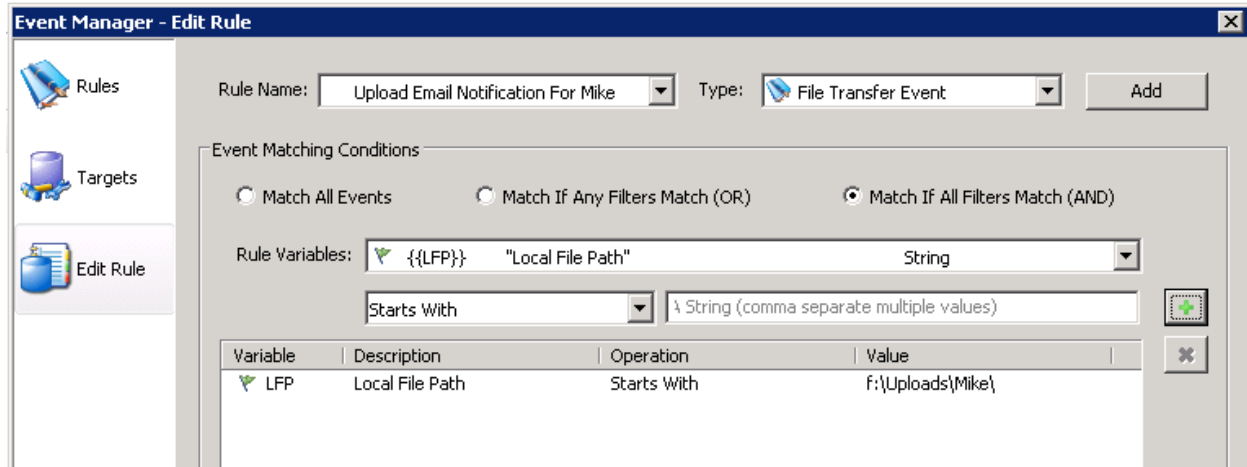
Event Manager - Edit Rule

Rules

Targets

Edit Rule

Rule Name: Upload Email Notification For Mike

Type: File Transfer Event

Add

Event Matching Conditions

Match All Events

Match If Any Filters Match (OR)

Match If All Filters Match (AND)

Rule Variables: {{LFP}} "Local File Path" String

Starts With

\ String (comma separate multiple values)

| Variable | Description | Operation | Value |
|---|---|---|---|
| LFP | Local File Path | Starts With | f:\Uploads\Mike\ |